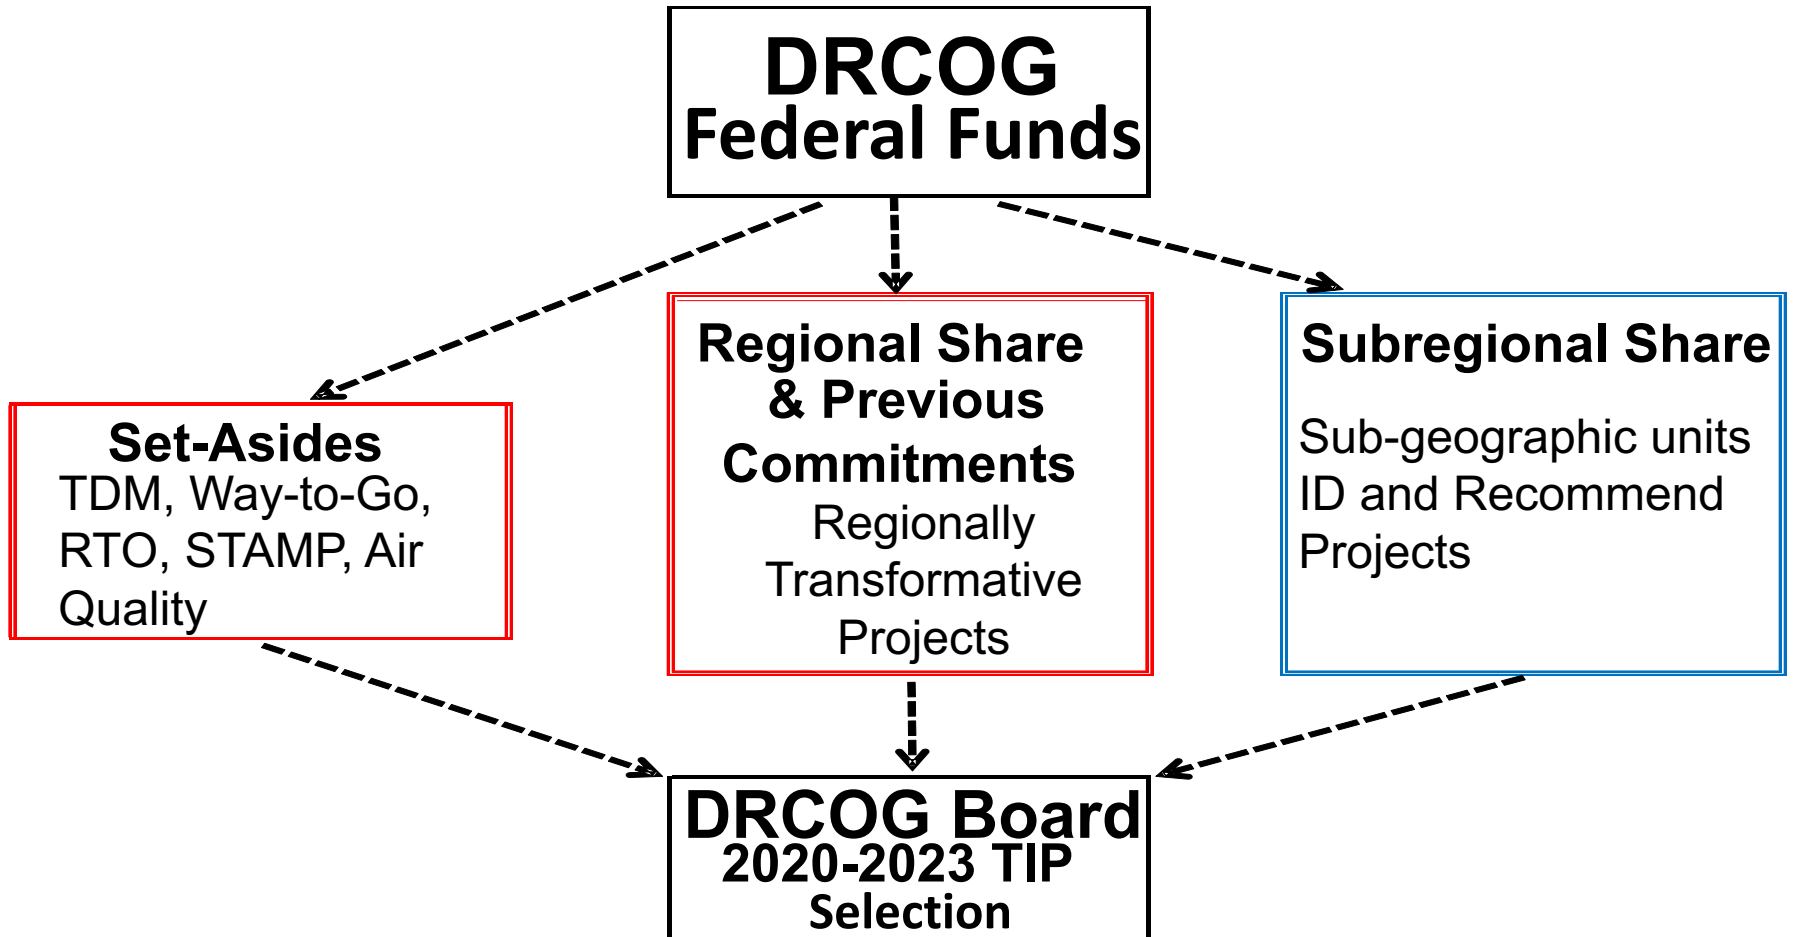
DRCOG
Federal Funds

Set-Asides
TDM, Way-to-Go, RTO, STAMP, Air Quality

Regional Share & Previous Commitments
Regionally Transformative Projects

Subregional Share
Sub-geographic units ID and Recommend Projects

DRCOG Board
2020-2023 TIP
Selection